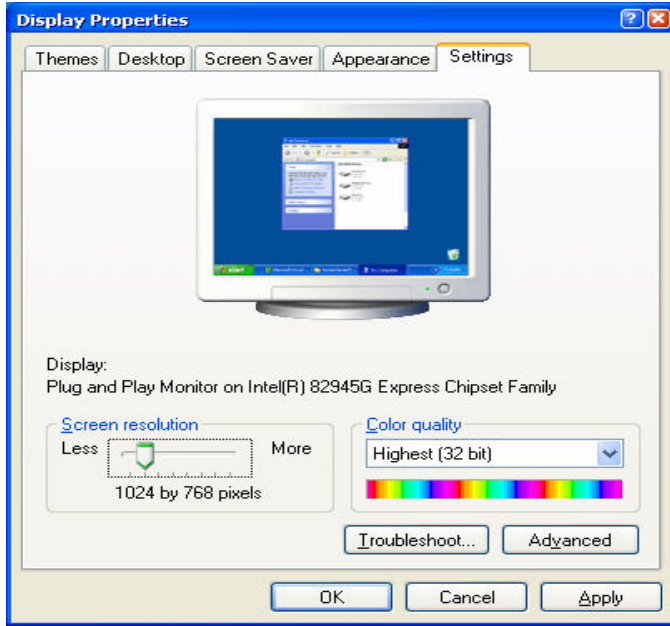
Display Properties

Themes | Desktop | Screen Saver | Appearance | Settings

Display:
Plug and Play Monitor on Intel(R) 82945G Express Chipset Family

Screen resolution
Less More
1024 by 768 pixels

Color quality
Highest (32 bit)

Troubleshoot... Advanced

OK Cancel Apply